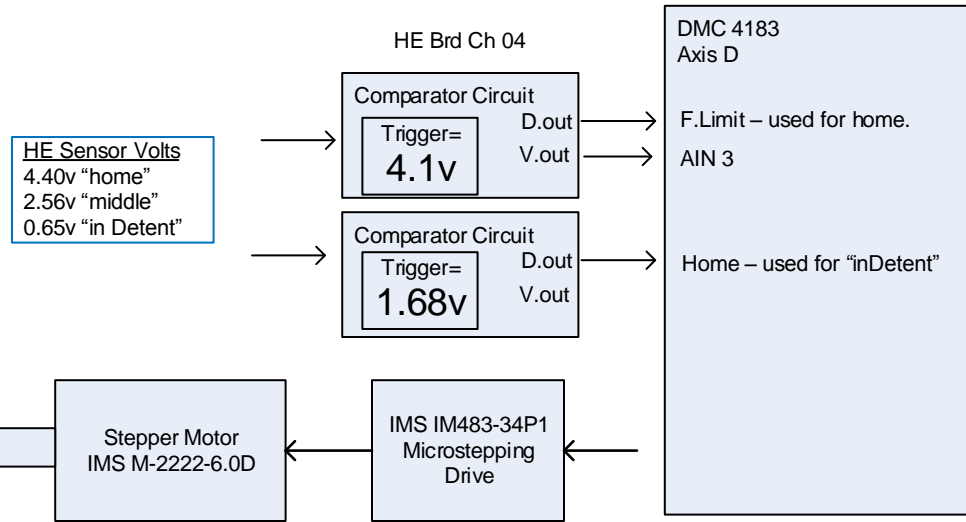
HE Brd Ch 04

DMC 4183
Axis D

HE Sensor Volts
4.40v "home"
2.56v "middle"
0.65v "in Detent"

Comparator Circuit
Trigger=
4.1v
D.out
V.out

F.Limit – used for home.
AIN 3

Comparator Circuit
Trigger=
1.68v
D.out
V.out

Home – used for "inDetent"

Stepper Motor
IMS M-2222-6.0D

IMS IM483-34P1
Microstepping
Drive